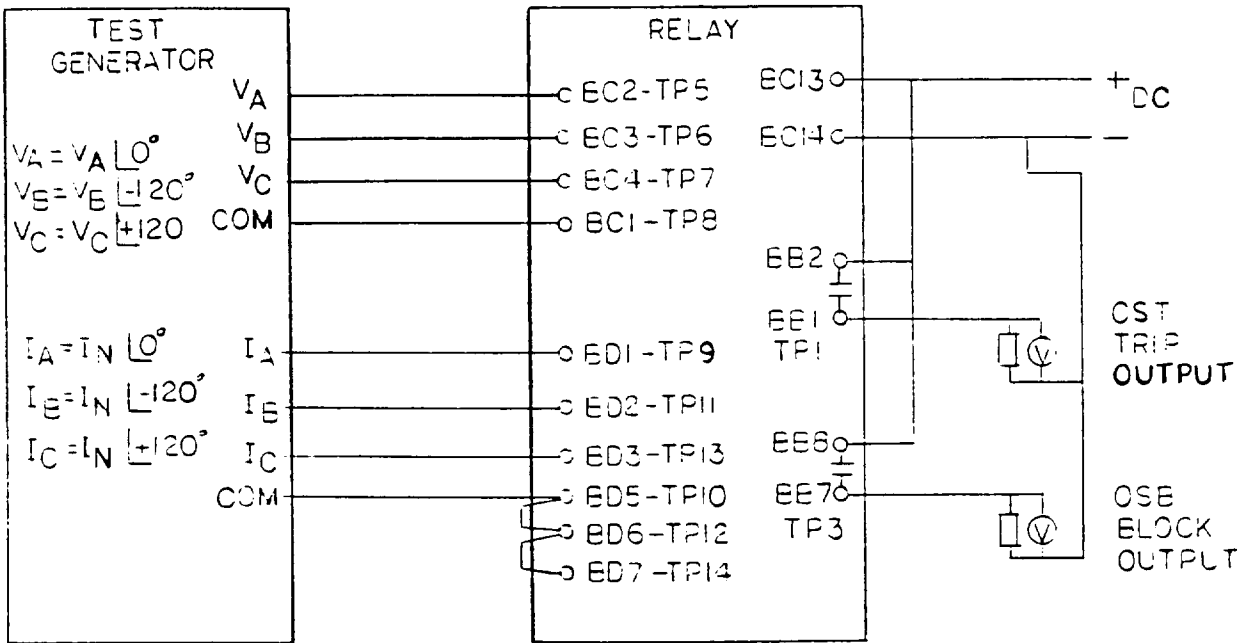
TEST GENERATOR

$V_A$
$V_B$
$V_C$
COM

$V_A = V_A \angle 0°$
$V_B = V_B \angle -120°$
$V_C = V_C \angle +120$

$I_A = I_N \angle 0°$
$I_B = I_N \angle -120°$
$I_C = I_N \angle +120°$

$I_A$
$I_B$
$I_C$
COM

RELAY

EC2-TP5
EC3-TP6
EC4-TP7
BC1-TP8
ED1-TP9
ED2-TP11
ED3-TP13
ED5-TP10
ED6-TP12
ED7-TP14

EC13
EC14
EB2
EE1
TP1
EE6
EE7
TP3

$+_{DC}$
$-$

CST TRIP OUTPUT

OSB BLOCK OUTPUT